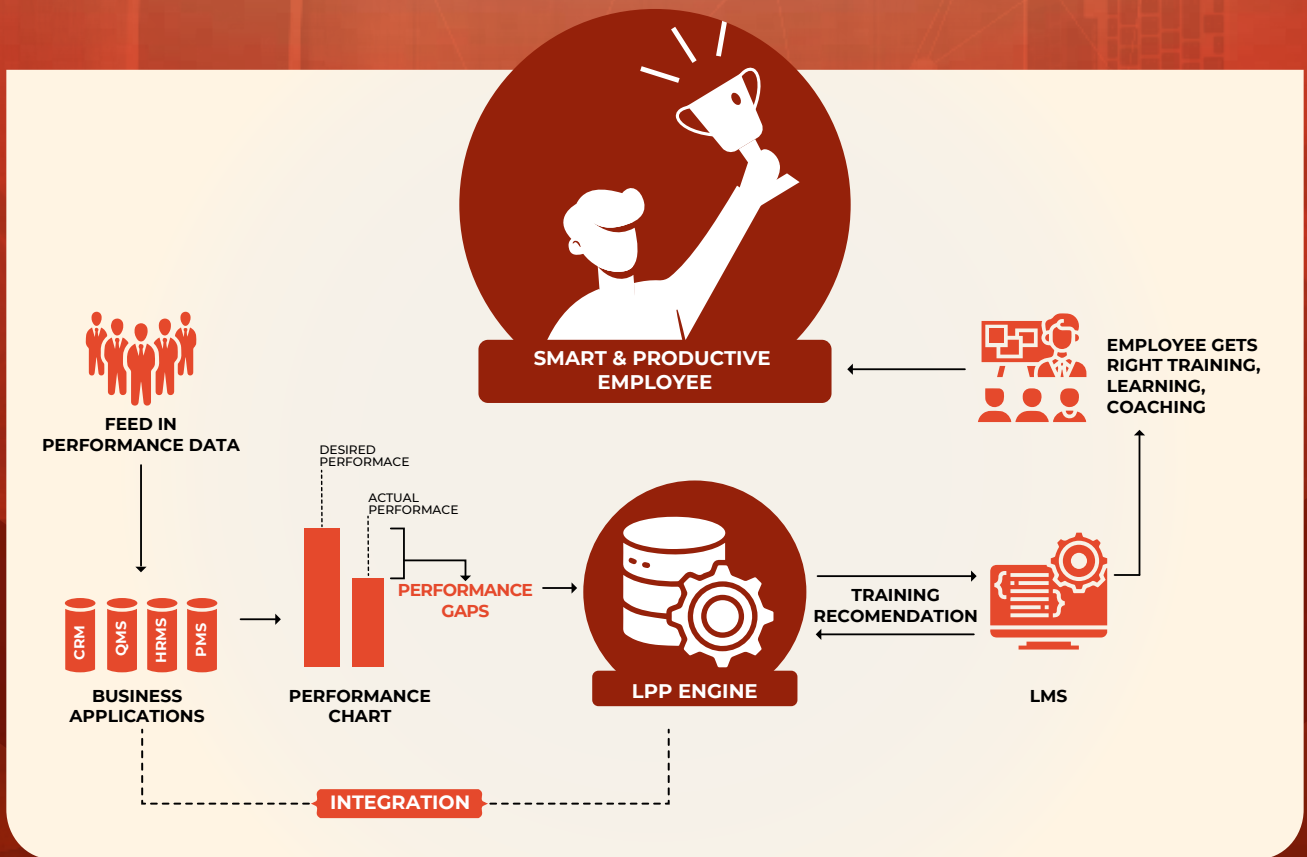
SMART & PRODUCTIVE EMPLOYEE

EMPLOYEE GETS RIGHT TRAINING, LEARNING, COACHING

FEED IN PERFORMANCE DATA

DESIRED PERFORMACE

ACTUAL PERFORMACE

PERFORMANCE GAPS

CRM

QMS

HRMS

PMS

BUSINESS APPLICATIONS

PERFORMANCE CHART

LPP ENGINE

TRAINING RECOMENDATION

LMS

INTEGRATION